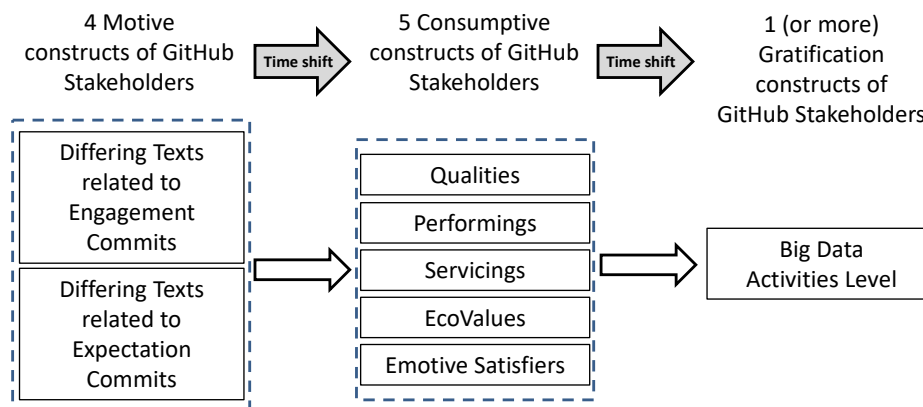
4 Motive constructs of GitHub Stakeholders

Time shift

5 Consumptive constructs of GitHub Stakeholders

Time shift

1 (or more) Gratification constructs of GitHub Stakeholders

Differing Texts related to Engagement Commits

Differing Texts related to Expectation Commits

Qualities

Performings

Servicings

EcoValues

Emotive Satisfiers

Big Data Activities Level